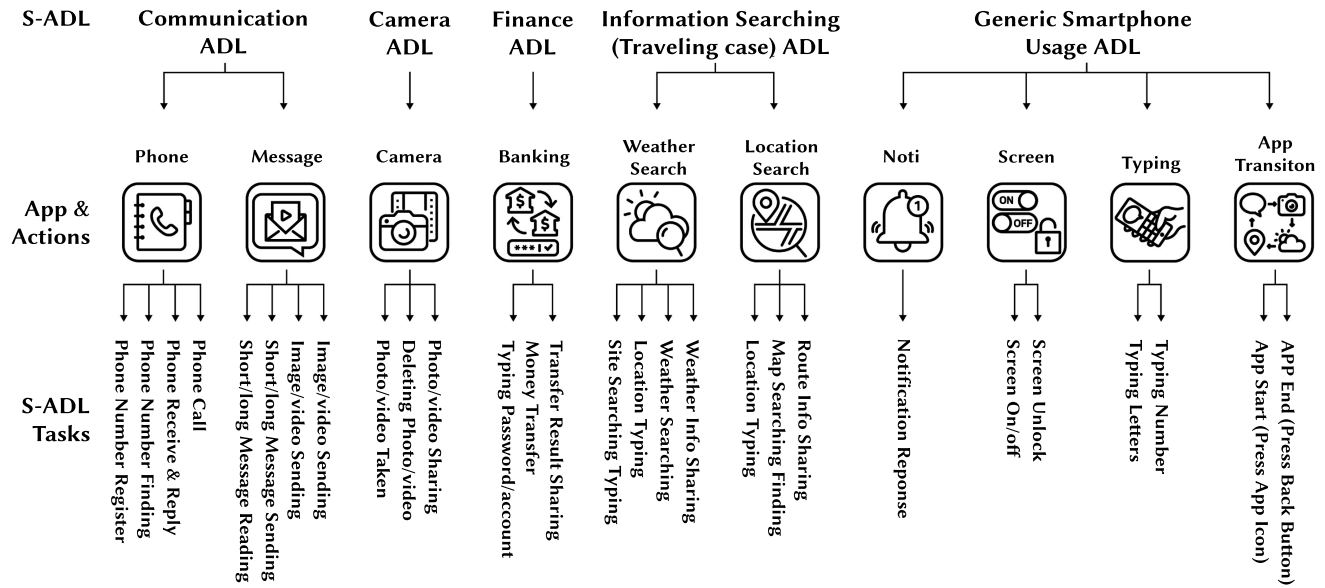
S-ADL

Communication ADL

Camera ADL

Finance ADL

Information Searching (Traveling case) ADL

Generic Smartphone Usage ADL

App & Actions

Phone

Message

Camera

Banking

Weather Search

Location Search

Noti

Screen

Typing

App Transiton

ON

OFF

$\$$

$\$$

***|✓

1

S-ADL Tasks

Phone Number Register
Phone Number Finding
Phone Receive & Reply
Phone Call

Short/long Message Reading
Short/long Message Sending
Image/video Sending
Image/video Sending

Photo/video Taken
Deleting Photo/video
Photo/video Sharing

Typing Password/account
Money Transfer
Transfer Result Sharing

Site Searching Typing
Location Typing
Weather Searching
Weather Info Sharing

Location Typing
Map Searching Finding
Route Info Sharing

Notification Reponse

Screen On/off
Screen Unlock

Typing Letters
Typing Number

App Start (Press App Icon)
APP End (Press Back Button)